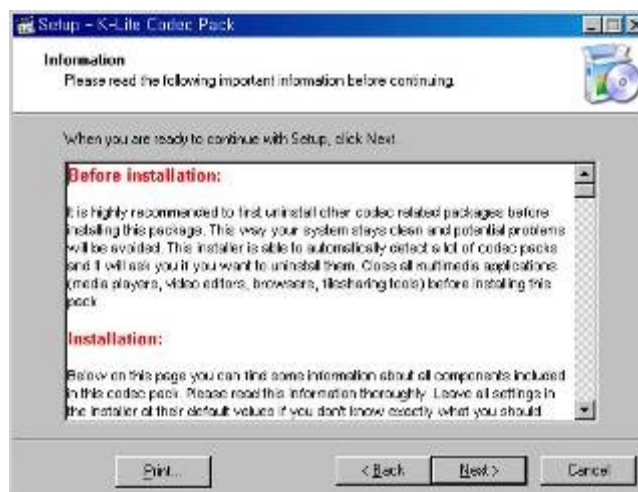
Setup - K-Lite Codec Pack

Information
Please read the following important information before continuing.

When you are ready to continue with Setup, click Next.

Before installation:

It is highly recommended to first uninstall other codec related packages before installing this package. This way your system stays clean and potential problems will be avoided. This installer is able to automatically detect a lot of codec packs and it will ask you if you want to uninstall them. Close all multimedia applications (media players, video editors, browsers, filesharing tools) before installing this pack.

Installation:

Below on this page you can find some information about all components included in this codec pack. Please read this information thoroughly. Leave all settings in the installer at their default values if you don't know exactly what you should

Print... < Back Next > Cancel